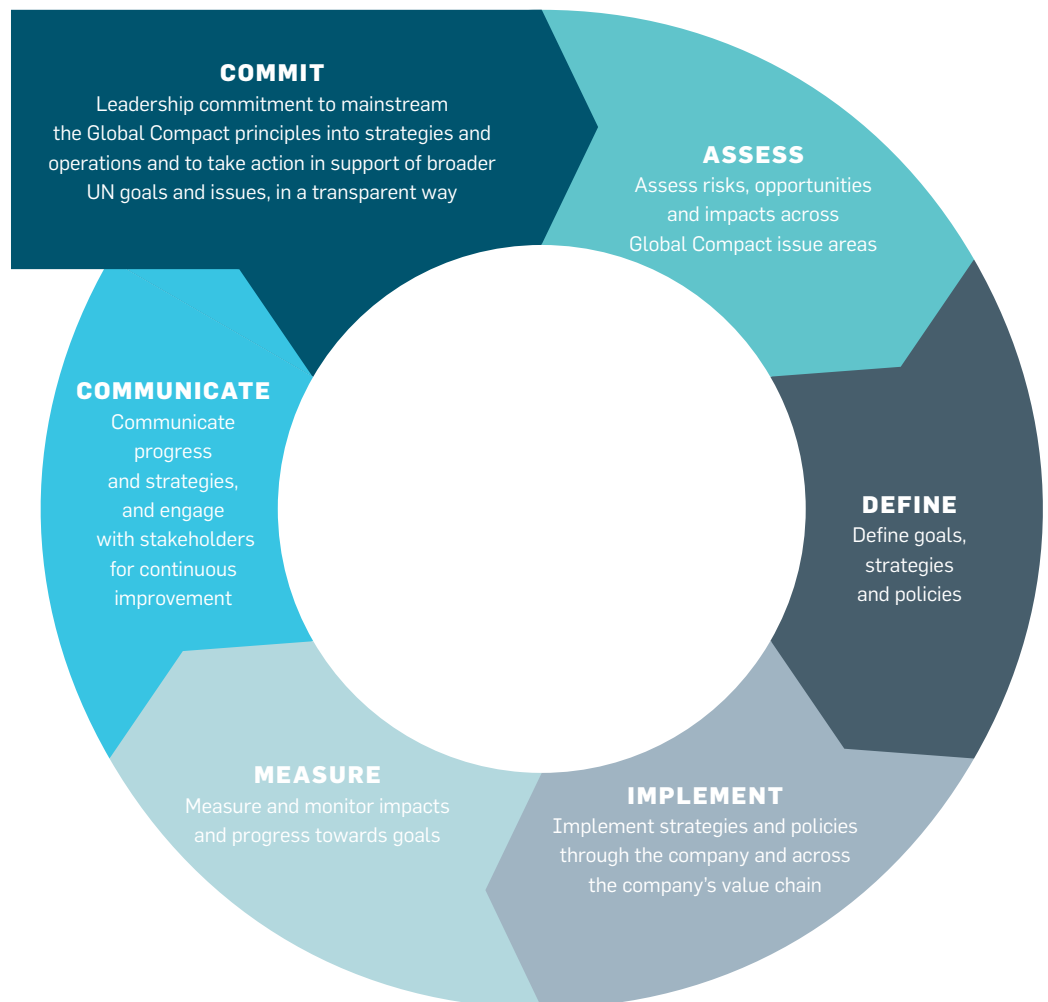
COMMIT
Leadership commitment to mainstream the Global Compact principles into strategies and operations and to take action in support of broader UN goals and issues, in a transparent way

ASSESS
Assess risks, opportunities and impacts across Global Compact issue areas

DEFINE
Define goals, strategies and policies

IMPLEMENT
Implement strategies and policies through the company and across the company's value chain

MEASURE
Measure and monitor impacts and progress towards goals

COMMUNICATE
Communicate progress and strategies, and engage with stakeholders for continuous improvement